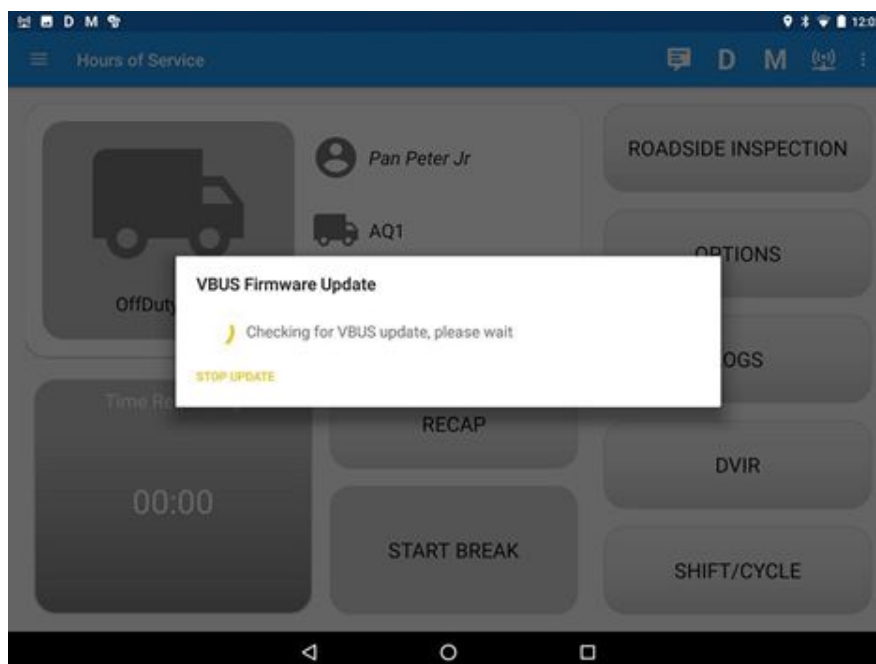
D M

12:0

Hours of Service

D M

Pan Peter Jr

AQ1

OffDuty

ROADSIDE INSPECTION

OPTIONS

VBUS Firmware Update

Checking for VBUS update, please wait

STOP UPDATE

OGS

Time Re

RECAP

DVIR

00:00

START BREAK

SHIFT/CYCLE